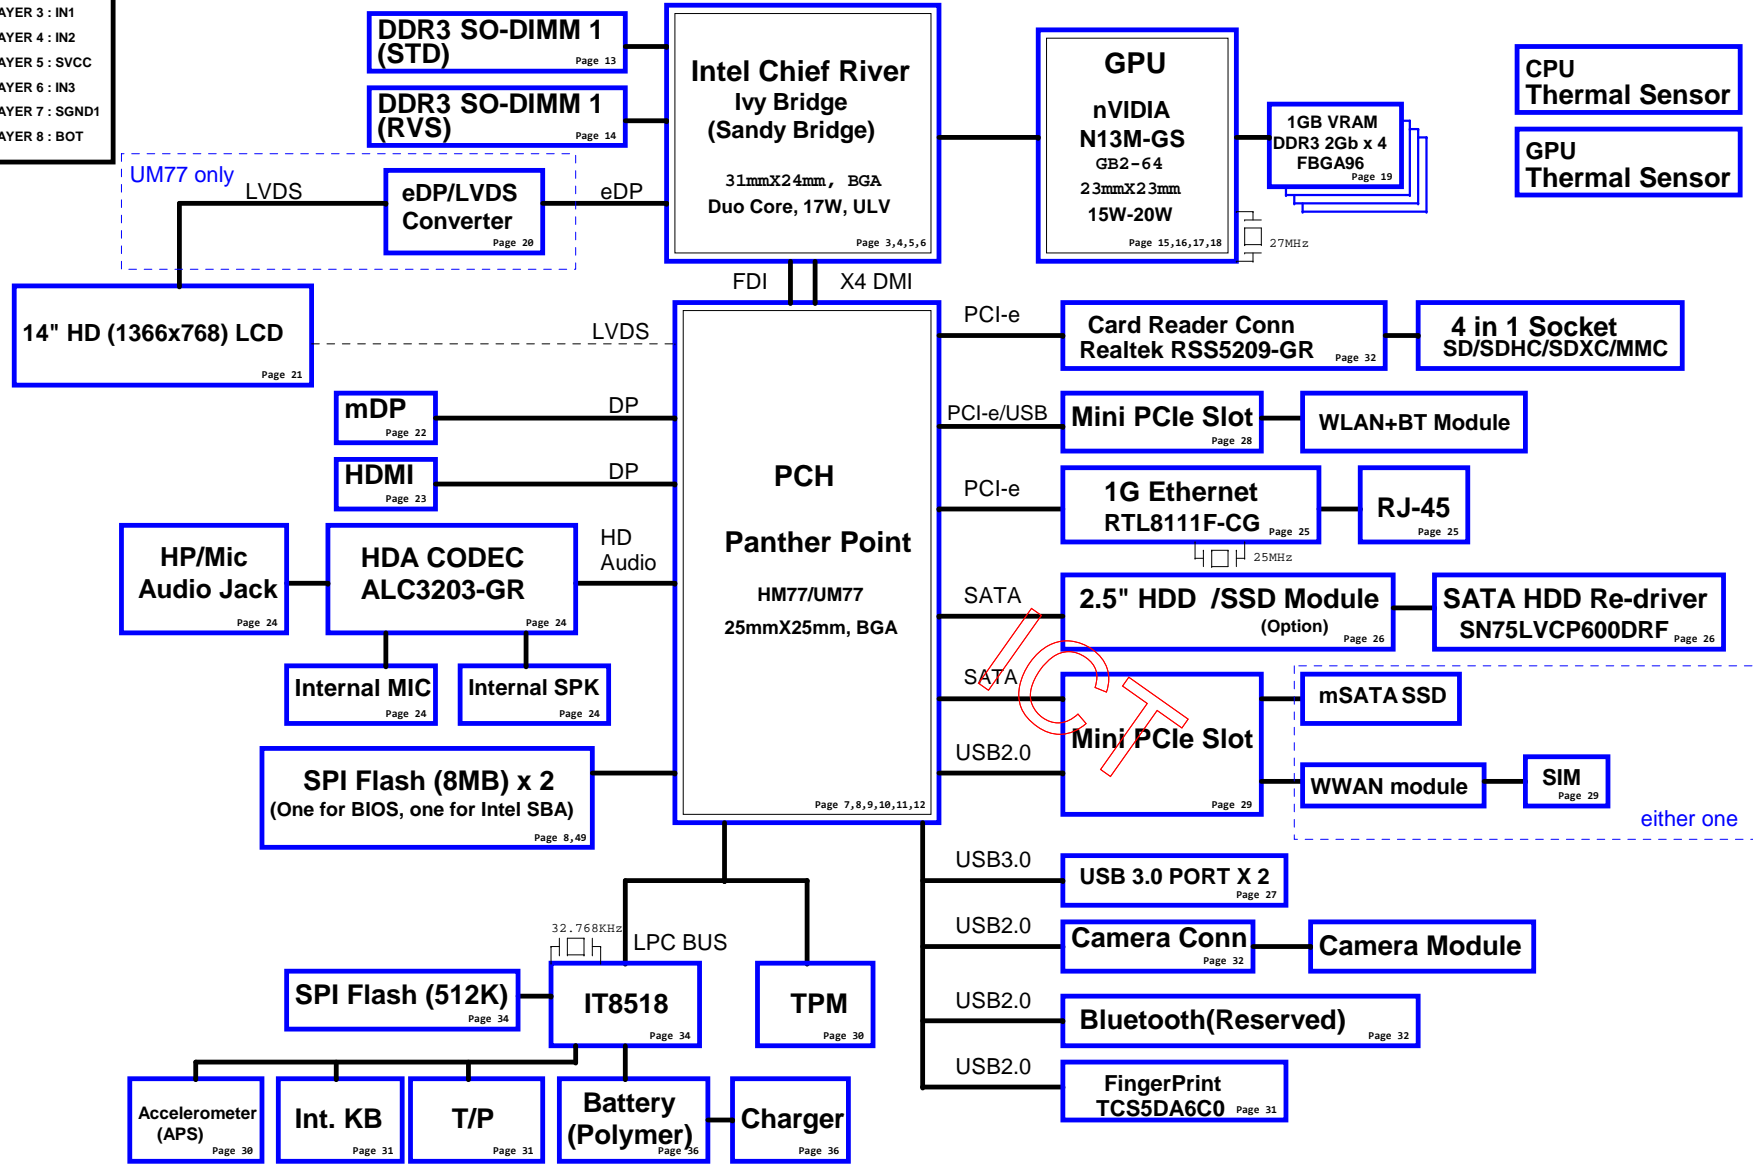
AYER 3 : IN1
AYER 4 : IN2
AYER 5 : SVCC
AYER 6 : IN3
AYER 7 : SGND1
AYER 8 : BOT

DDR3 SO-DIMM 1 (STD) Page 13

DDR3 SO-DIMM 1 (RVS) Page 14

Intel Chief River
Ivy Bridge
(Sandy Bridge)
31mmX24mm, BGA
Duo Core, 17W, ULV
Page 3,4,5,6

GPU
nVIDIA
N13M-GS
GB2-64
23mmX23mm
15W-20W
Page 15,16,17,18

1GB VRAM
DDR3 2Gb x 4
FBGA96
Page 19

27MHz

CPU Thermal Sensor

GPU Thermal Sensor

UM77 only
LVDS
eDP/LVDS Converter Page 20
eDP

FDI
X4 DMI

14" HD (1366x768) LCD Page 21
LVDS

PCI-e
Card Reader Conn
Realtek RSS5209-GR Page 32
4 in 1 Socket
SD/SDHC/SDXC/MMC

mDP Page 22
DP
PCI-e/USB
Mini PCIe Slot Page 28
WLAN+BT Module

HDMI Page 23
DP

PCH
Panther Point
HM77/UM77
25mmX25mm, BGA
Page 7,8,9,10,11,12

PCI-e
1G Ethernet
RTL8111F-CG Page 25
RJ-45 Page 25
25MHz

HP/Mic Audio Jack Page 24
HDA CODEC ALC3203-GR Page 24
HD Audio

SATA
2.5" HDD /SSD Module (Option) Page 26
SATA HDD Re-driver
SN75LVCP600DRF Page 26

Internal MIC Page 24
Internal SPK Page 24

SATA
Mini PCIe Slot Page 29
mSATA SSD
USB2.0
WWAN module
SIM Page 29
either one

SPI Flash (8MB) x 2
(One for BIOS, one for Intel SBA)
Page 8,49

USB3.0
USB 3.0 PORT X 2 Page 27

32.768KHz
LPC BUS
USB2.0
Camera Conn Page 32
Camera Module

SPI Flash (512K) Page 34
IT8518 Page 34
TPM Page 30

USB2.0
Bluetooth(Reserved) Page 32

USB2.0
FingerPrint
TCS5DA6C0 Page 31

Accelerometer (APS) Page 30
Int. KB Page 31
T/P Page 31
Battery (Polymer) Page 36
Charger Page 36